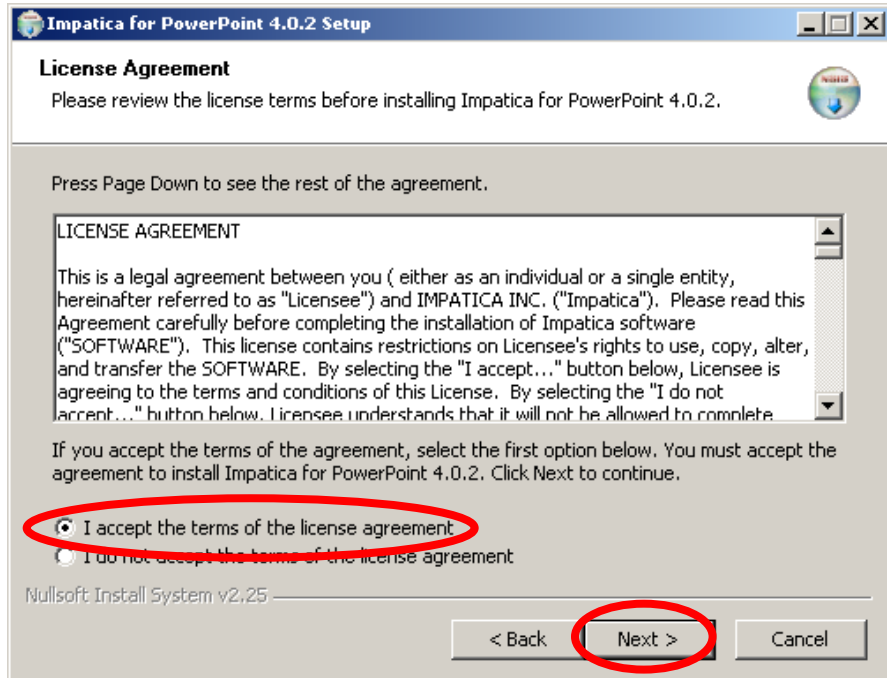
Impatica for PowerPoint 4.0.2 Setup

License Agreement

Please review the license terms before installing Impatica for PowerPoint 4.0.2.

Press Page Down to see the rest of the agreement.

LICENSE AGREEMENT

This is a legal agreement between you ( either as an individual or a single entity, hereinafter referred to as "Licensee") and IMPATICA INC. ("Impatica"). Please read this Agreement carefully before completing the installation of Impatica software ("SOFTWARE"). This license contains restrictions on Licensee's rights to use, copy, alter, and transfer the SOFTWARE. By selecting the "I accept..." button below, Licensee is agreeing to the terms and conditions of this License. By selecting the "I do not accept..." button below, Licensee understands that it will not be allowed to complete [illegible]

If you accept the terms of the agreement, select the first option below. You must accept the agreement to install Impatica for PowerPoint 4.0.2. Click Next to continue.

I accept the terms of the license agreement

I do not accept the terms of the license agreement

Nullsoft Install System v2.25

< Back

Next >

Cancel